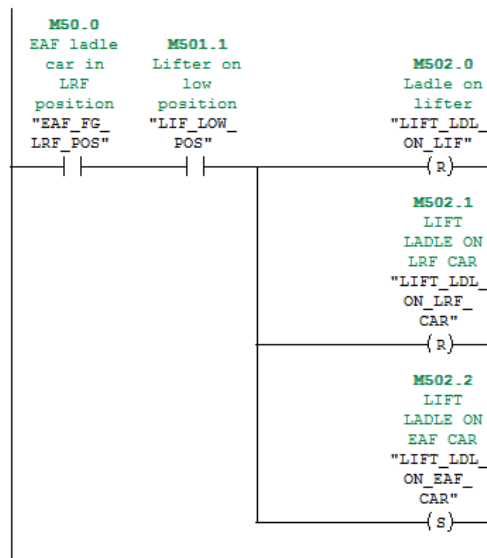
M50.0
EAF ladle car in LRF position
"EAF_FG_ LRF_POS"

M501.1
Lifter on low position
"LIF_LOW_ POS"

M502.0
Ladle on lifter
"LIFT_LDL_ ON_LIF"
R

M502.1
LIFT LADLE ON LRF CAR
"LIFT_LDL_ ON_LRF_ CAR"
R

M502.2
LIFT LADLE ON EAF CAR
"LIFT_LDL_ ON_EAF_ CAR"
S